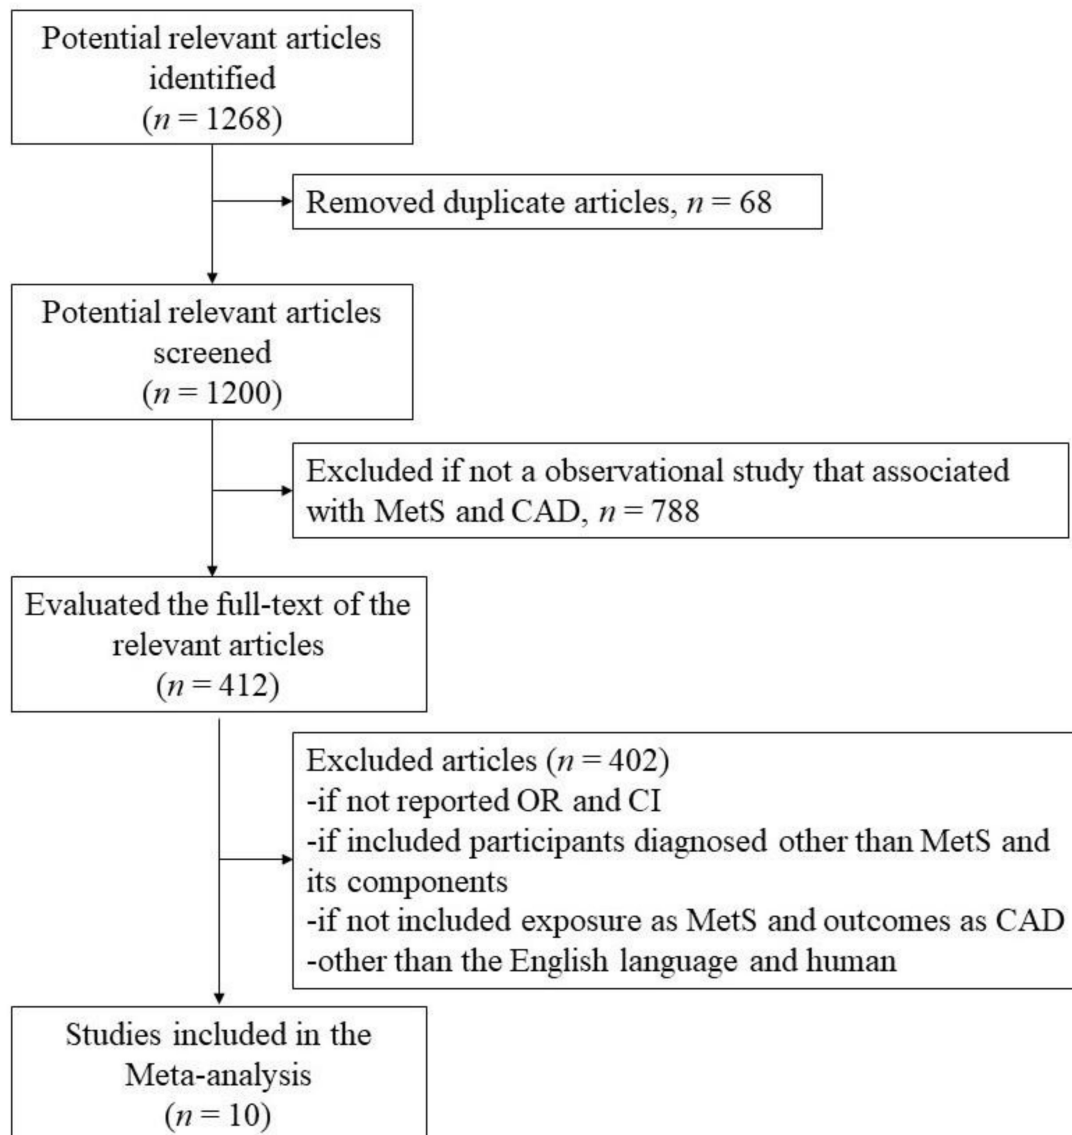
Potential relevant articles identified
($n = 1268$)

Removed duplicate articles, $n = 68$

Potential relevant articles screened
($n = 1200$)

Excluded if not a observational study that associated with MetS and CAD, $n = 788$

Evaluated the full-text of the relevant articles
($n = 412$)

Excluded articles ($n = 402$)
-if not reported OR and CI
-if included participants diagnosed other than MetS and its components
-if not included exposure as MetS and outcomes as CAD
-other than the English language and human

Studies included in the Meta-analysis
($n = 10$)